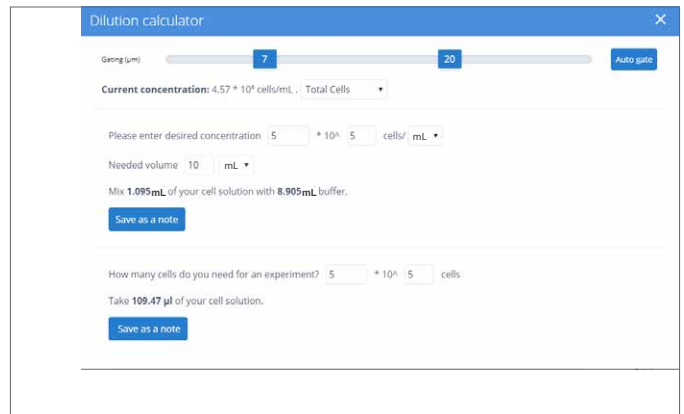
Dilution calculator ×

Gating (µm) 7 20 Auto gate

**Current concentration:** 4.57 * 10⁶ cells/mL . Total Cells ▾

Please enter desired concentration 5 * 10^ 5 cells/ mL ▾

Needed volume 10 mL ▾

Mix **1.095mL** of your cell solution with **8.905mL** buffer.

Save as a note

How many cells do you need for an experiment? 5 * 10^ 5 cells

Take **109.47 µl** of your cell solution.

Save as a note